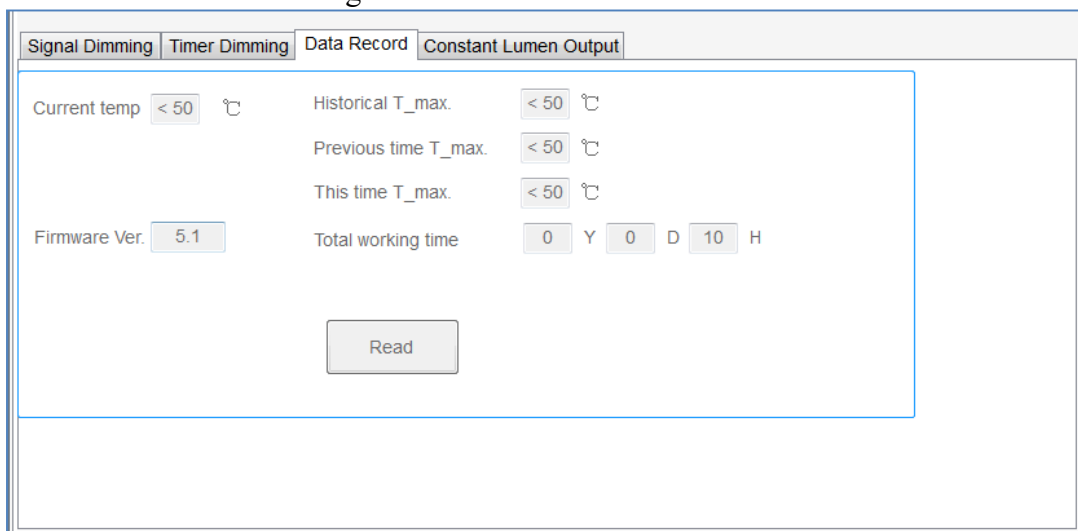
Signal Dimming | Timer Dimming | Data Record | Constant Lumen Output

Current temp < 50 ℃

Historical T_max. < 50 ℃

Previous time T_max. < 50 ℃

This time T_max. < 50 ℃

Firmware Ver. 5.1

Total working time 0 Y 0 D 10 H

Read